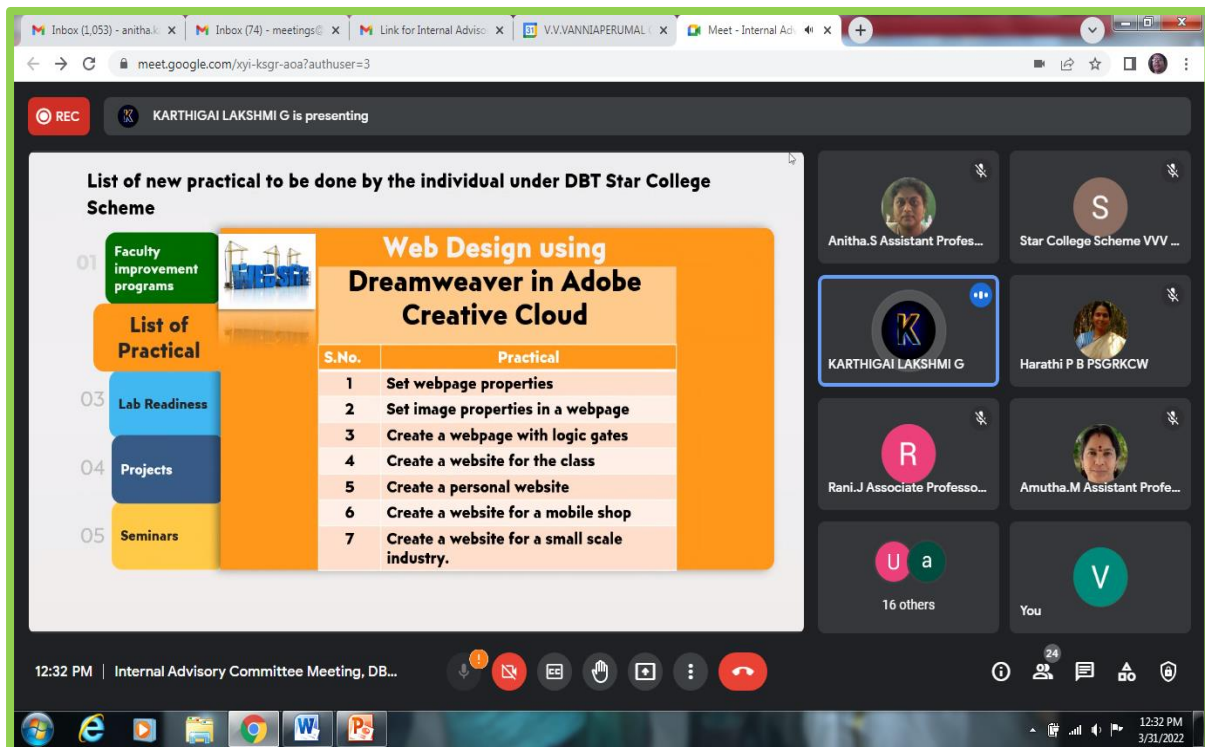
Inbox (1,053) - anitha.k ×
Inbox (74) - meetings@ ×
Link for Internal Adviso ×
V.V.VANNIAPERUMAL ×
Meet - Internal Ad ×

meet.google.com/xyi-ksgr-aoa?authuser=3

REC
KARTHIGAI LAKSHMI G is presenting

List of new practical to be done by the individual under DBT Star College Scheme

01 Faculty improvement programs
List of Practical
03 Lab Readiness
04 Projects
05 Seminars

WEBSITE

Web Design using Dreamweaver in Adobe Creative Cloud

| S.No. | Practical |
|---|---|
| 1 | Set webpage properties |
| 2 | Set image properties in a webpage |
| 3 | Create a webpage with logic gates |
| 4 | Create a website for the class |
| 5 | Create a personal website |
| 6 | Create a website for a mobile shop |
| 7 | Create a website for a small scale industry. |

Anitha.S Assistant Profes...
S
Star College Scheme VVV ...
K
KARTHIGAI LAKSHMI G
Harathi P B PSGRKCW
R
Rani.J Associate Professo...
Amutha.M Assistant Profe...
U a
16 others
V
You

12:32 PM | Internal Advisory Committee Meeting, DB...

24

12:32 PM
3/31/2022